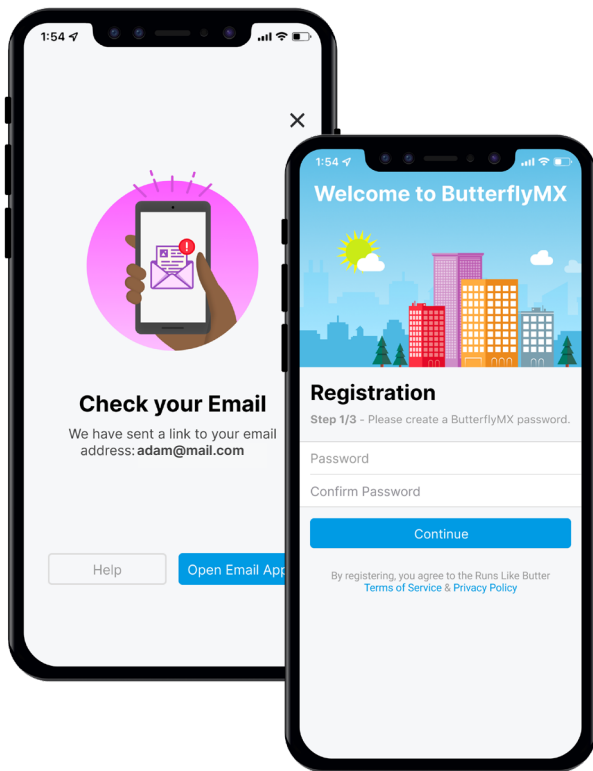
1:54

Check your Email

We have sent a link to your email address: adam@mail.com

Help

Open Email App

1:54

Welcome to ButterflyMX

Registration

Step 1/3 - Please create a ButterflyMX password.

Password

Confirm Password

Continue

By registering, you agree to the Runs Like Butter Terms of Service & Privacy Policy